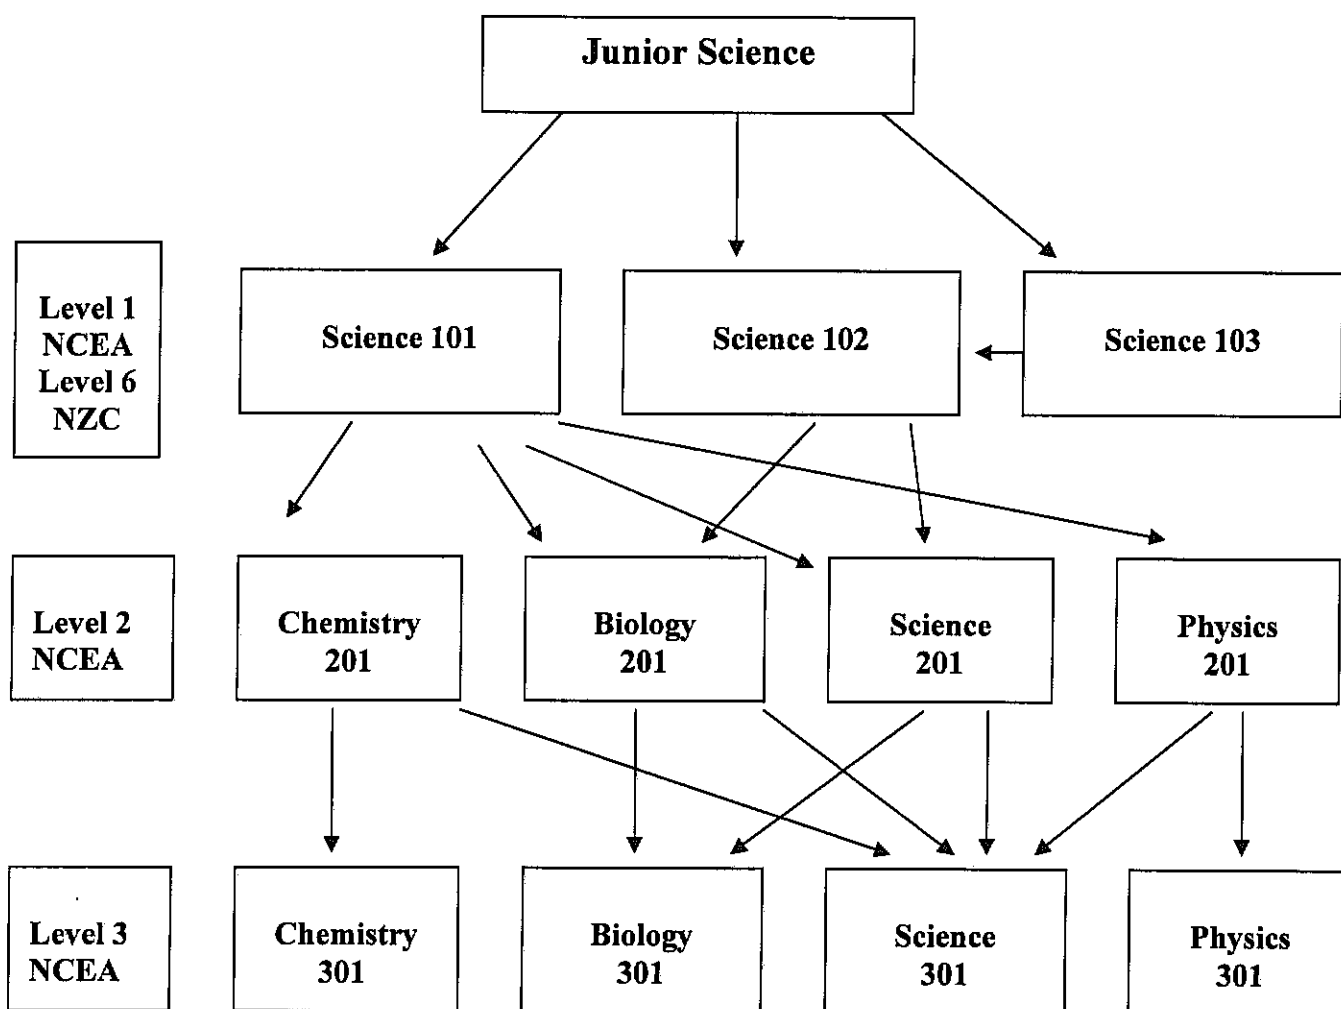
Junior Science

Level 1
NCEA
Level 6
NZC

Science 101

Science 102

Science 103

Level 2
NCEA

Chemistry 201

Biology 201

Science 201

Physics 201

Level 3
NCEA

Chemistry 301

Biology 301

Science 301

Physics 301